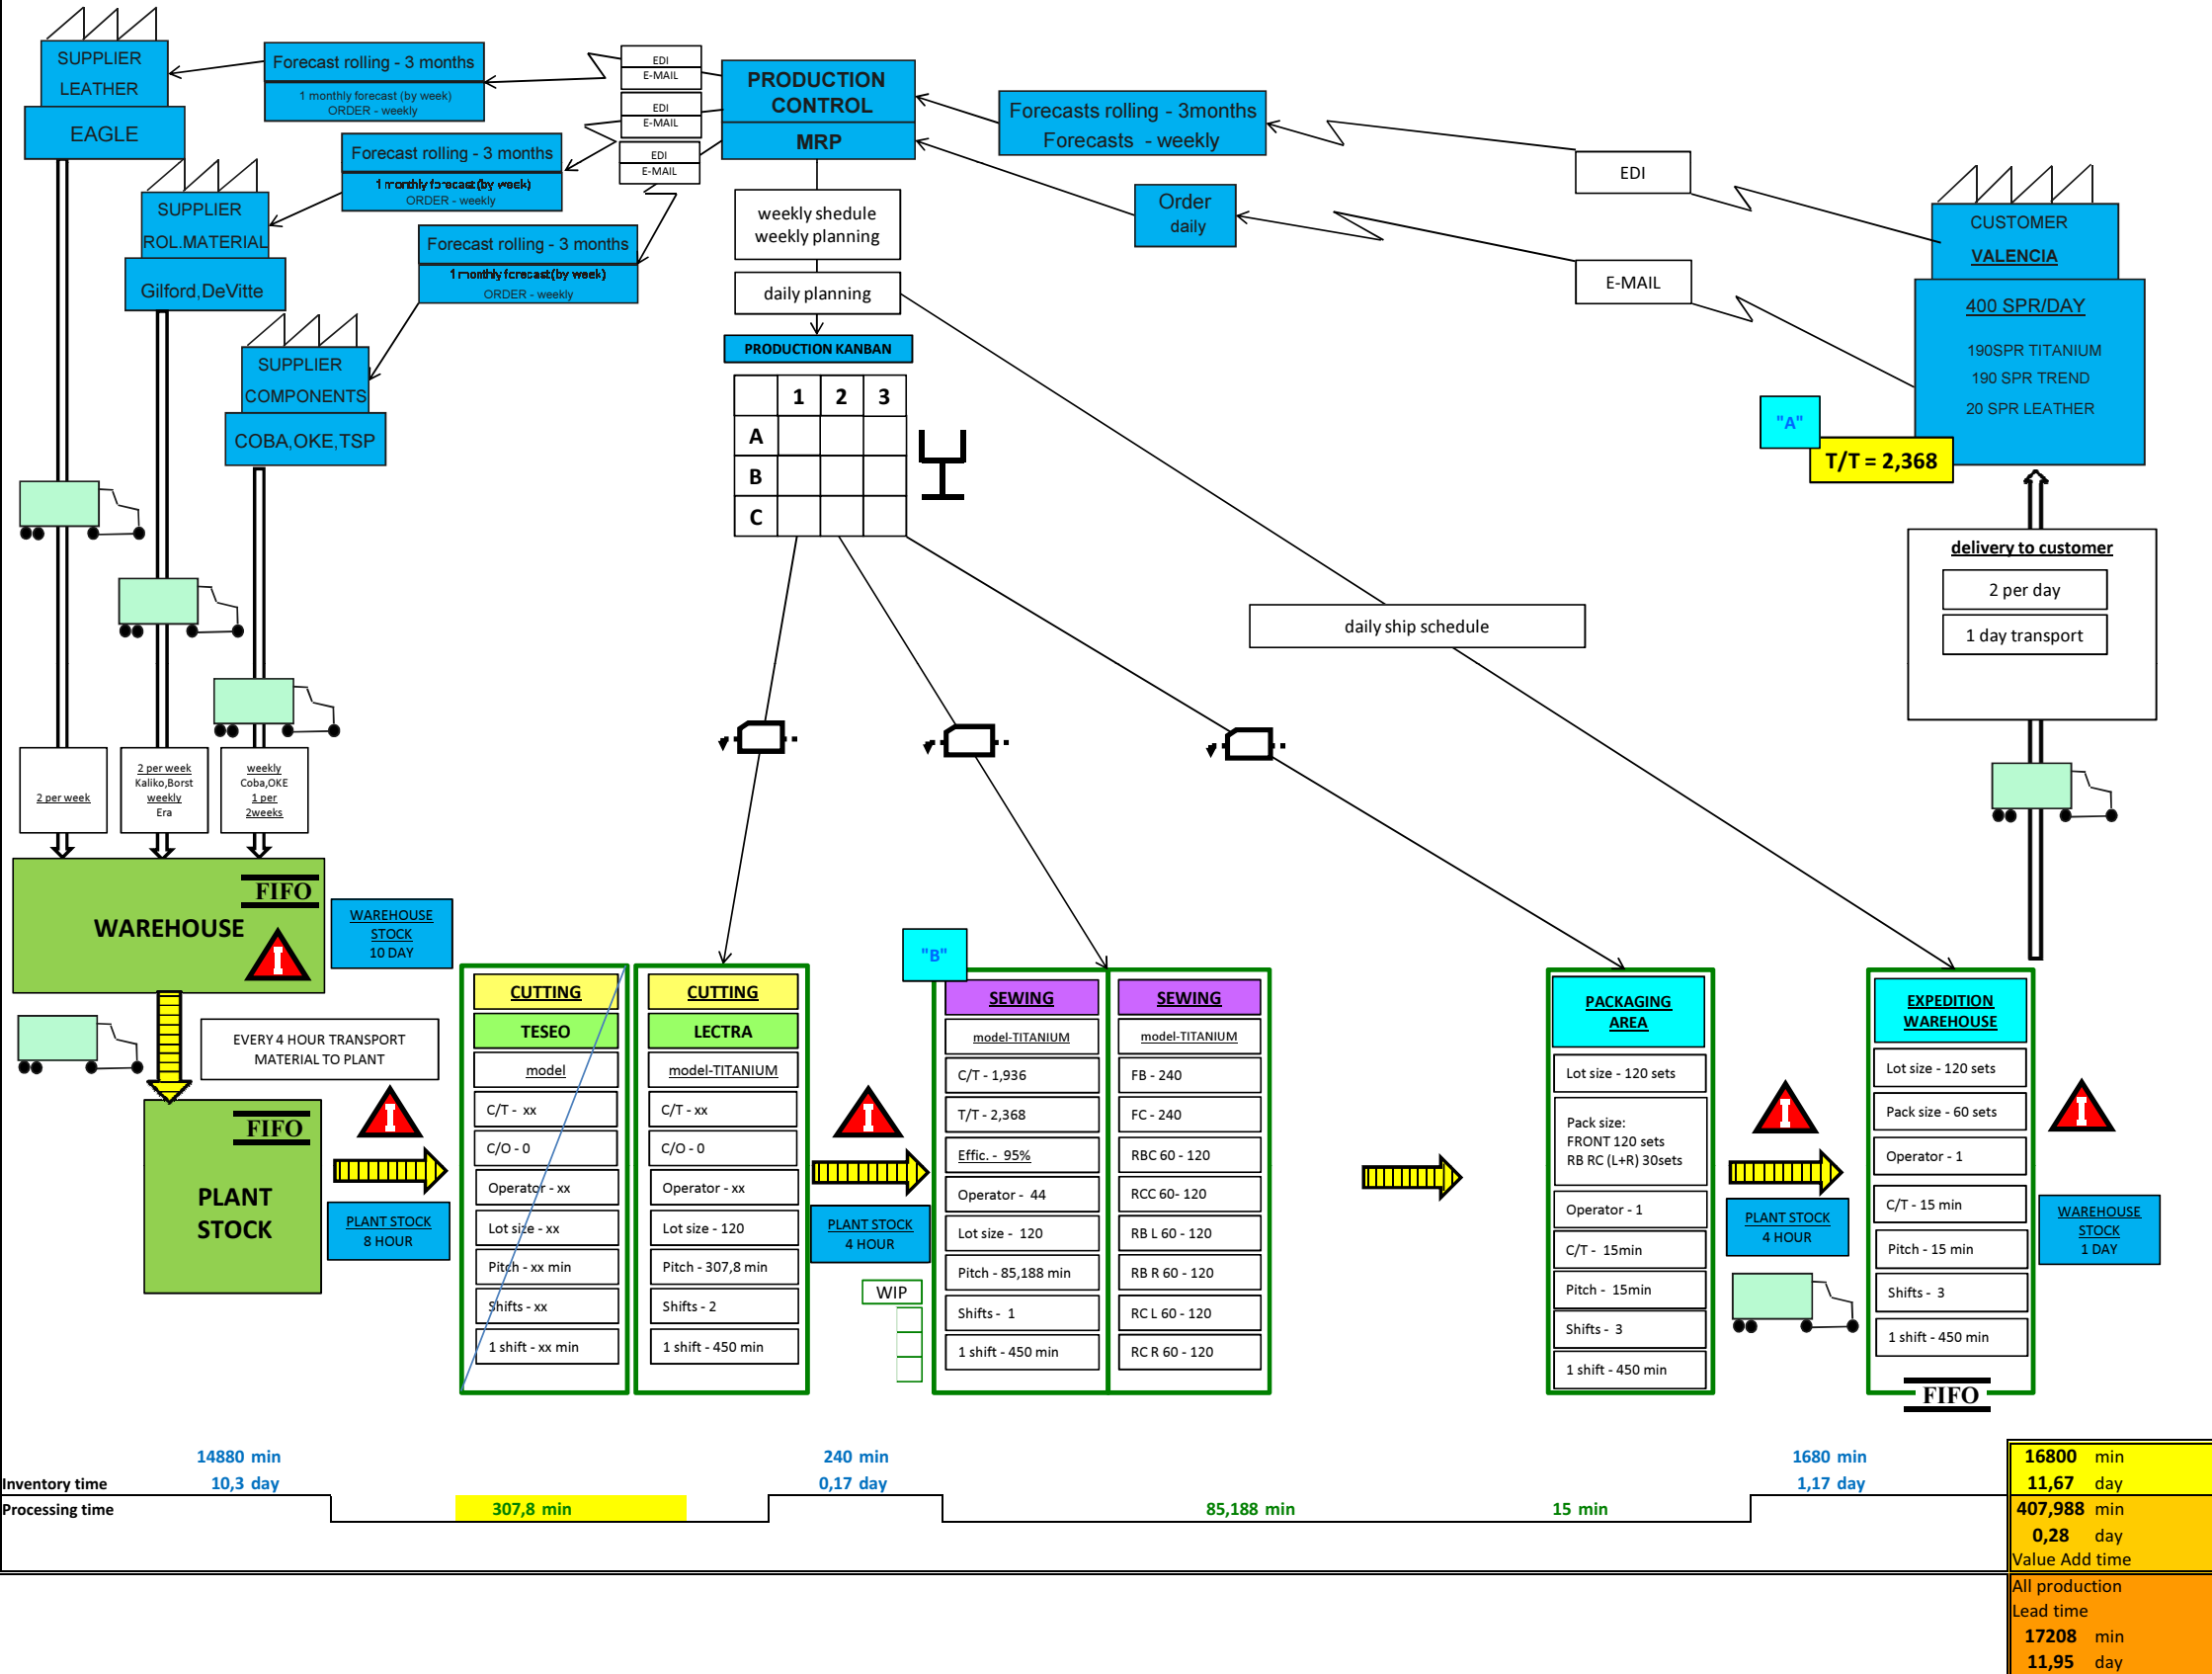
SUPPLIER LEATHER

EAGLE

Forecast rolling - 3 months

1 monthly forecast (by week)
ORDER - weekly

EDI
E-MAIL

EDI
E-MAIL

EDI
E-MAIL

PRODUCTION CONTROL

MRP

Forecasts rolling - 3months
Forecasts - weekly

SUPPLIER ROL.MATERIAL

Gilford,DeVitte

Forecast rolling - 3 months

1 monthly forecast (by week)
ORDER - weekly

Forecast rolling - 3 months

1 monthly forecast (by week)
ORDER - weekly

EDI

Order daily

E-MAIL

CUSTOMER

VALENCIA

400 SPR/DAY

190SPR TITANIUM
190 SPR TREND
20 SPR LEATHER

"A"

T/T = 2,368

weekly shedule
weekly planning

daily planning

PRODUCTION KANBAN

| | 1 | 2 | 3 |
|---|---|---|---|
| A | | | |
| B | | | |
| C | | | |

SUPPLIER COMPONENTS

COBA,OKE,TSP

delivery to customer

2 per day

1 day transport

daily ship schedule

2 per week

2 per week
Kaliko,Borst
weekly
Era

weekly
Coba,OKE
1 per
2weeks

FIFO

WAREHOUSE

WAREHOUSE STOCK
10 DAY

"B"

EVERY 4 HOUR TRANSPORT MATERIAL TO PLANT

FIFO

PLANT STOCK

PLANT STOCK
8 HOUR

CUTTING
TESEO
model
C/T - xx
C/O - 0
Operator - xx
Lot size - xx
Pitch - xx min
Shifts - xx
1 shift - xx min

CUTTING
LECTRA
model-TITANIUM
C/T - xx
C/O - 0
Operator - xx
Lot size - 120
Pitch - 307,8 min
Shifts - 2
1 shift - 450 min

PLANT STOCK
4 HOUR

WIP

SEWING
model-TITANIUM
C/T - 1,936
T/T - 2,368
Effic. - 95%
Operator - 44
Lot size - 120
Pitch - 85,188 min
Shifts - 1
1 shift - 450 min

SEWING
model-TITANIUM
FB - 240
FC - 240
RBC 60 - 120
RCC 60- 120
RB L 60 - 120
RB R 60 - 120
RC L 60 - 120
RC R 60 - 120

PACKAGING AREA
Lot size - 120 sets
Pack size:
FRONT 120 sets
RB RC (L+R) 30sets
Operator - 1
C/T - 15min
Pitch - 15min
Shifts - 3
1 shift - 450 min

PLANT STOCK
4 HOUR

EXPEDITION WAREHOUSE
Lot size - 120 sets
Pack size - 60 sets
Operator - 1
C/T - 15 min
Pitch - 15 min
Shifts - 3
1 shift - 450 min

FIFO

WAREHOUSE STOCK
1 DAY

14880 min
Inventory time 10,3 day
Processing time
307,8 min
240 min
0,17 day
85,188 min
15 min
1680 min
1,17 day

16800 min
11,67 day
407,988 min
0,28 day
Value Add time
All production Lead time
17208 min
11,95 day